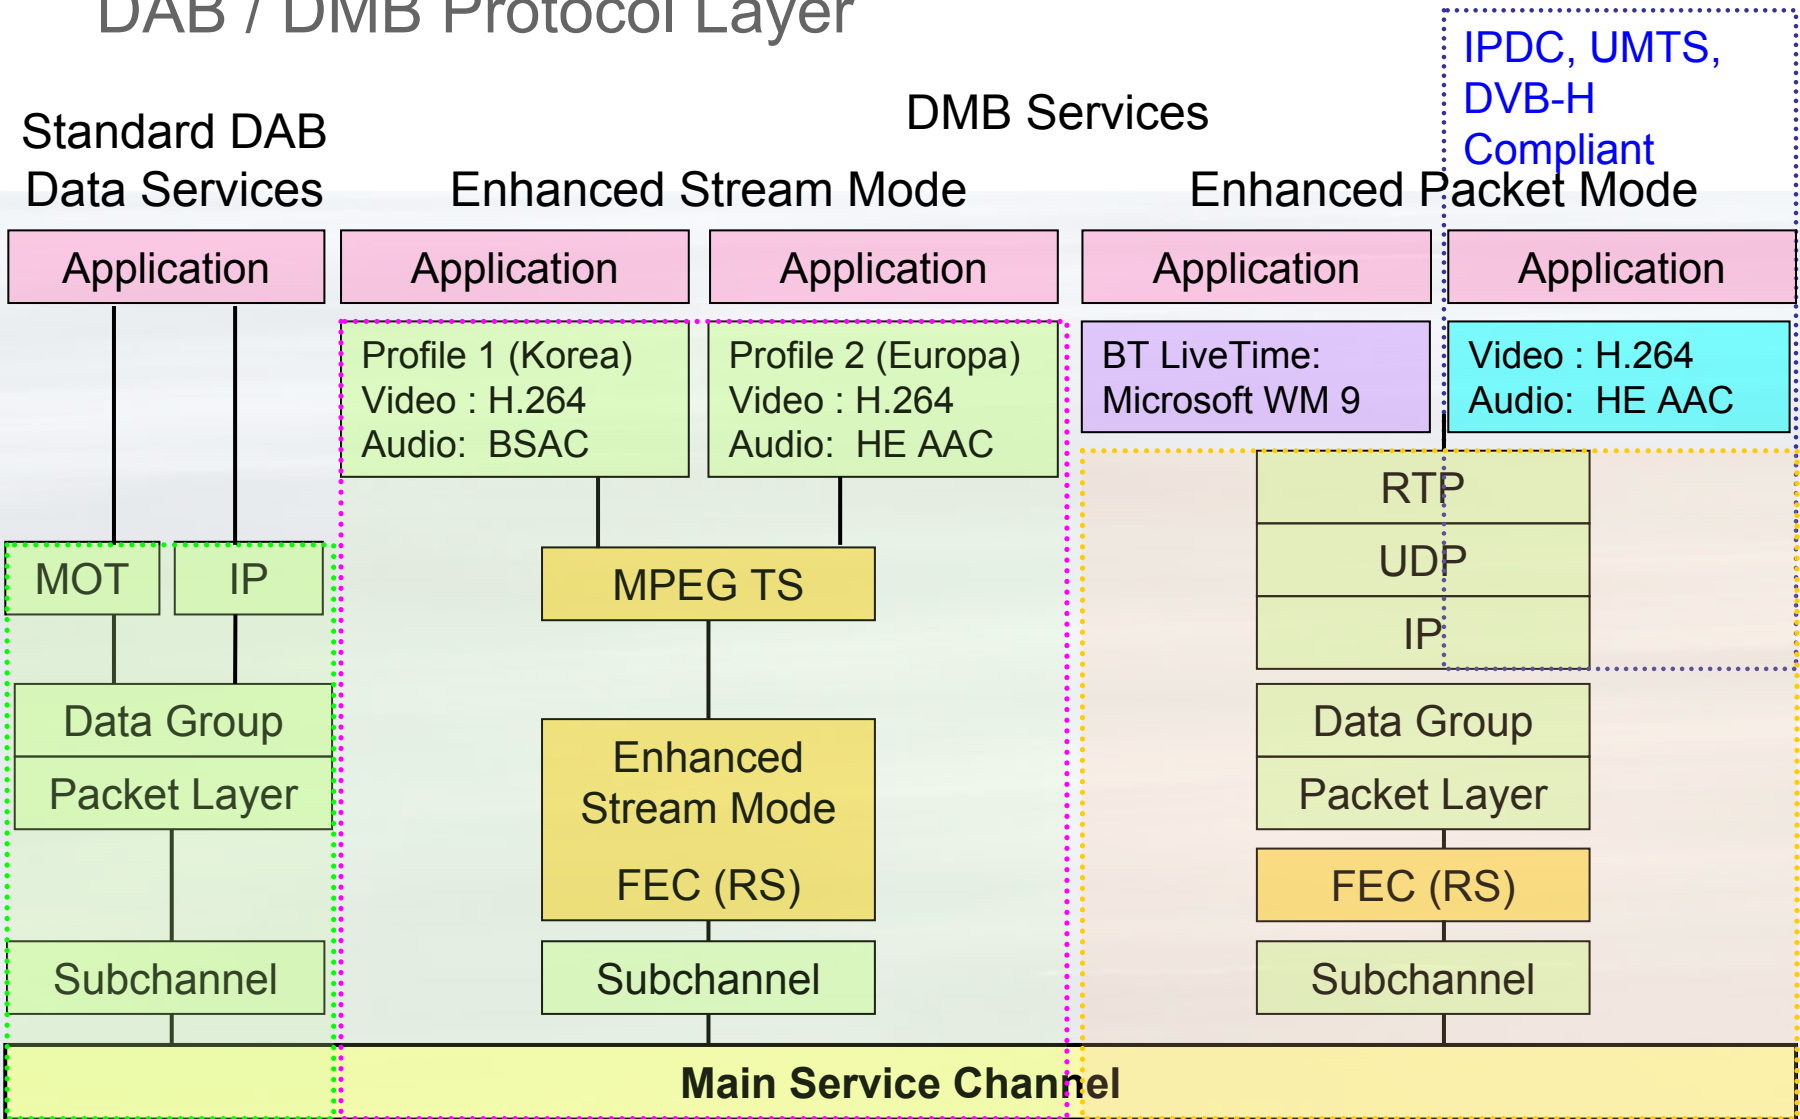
DAB / DMB Protocol Layer

IPDC, UMTS, DVB-H Compliant

Standard DAB Data Services

DMB Services

Enhanced Stream Mode

Enhanced Packet Mode

Application

Application

Application

Application

Application

Profile 1 (Korea)
Video : H.264
Audio: BSAC

Profile 2 (Europa)
Video : H.264
Audio: HE AAC

BT LiveTime:
Microsoft WM 9

Video : H.264
Audio: HE AAC

RTP

UDP

IP

MOT

IP

MPEG TS

Data Group

Packet Layer

Enhanced Stream Mode

FEC (RS)

Data Group

Packet Layer

FEC (RS)

Subchannel

Subchannel

Subchannel

Main Service Channel